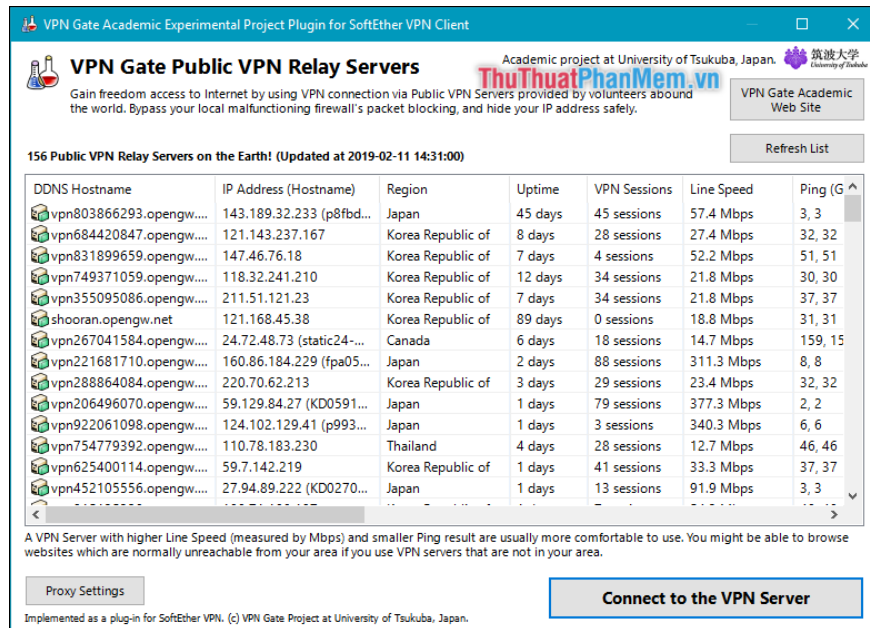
VPN Gate Academic Experimental Project Plugin for SoftEther VPN Client

VPN Gate Public VPN Relay Servers

Academic project at University of Tsukuba, Japan. 筑波大学 University of Tsukuba

ThuThuatPhanMem.vn

Gain freedom access to Internet by using VPN connection via Public VPN Servers provided by volunteers aboundthe world. Bypass your local malfunctioning firewall's packet blocking, and hide your IP address safely.

VPN Gate Academic Web Site

156 Public VPN Relay Servers on the Earth! (Updated at 2019-02-11 14:31:00)

Refresh List

| DDNS Hostname | IP Address (Hostname) | Region | Uptime | VPN Sessions | Line Speed | Ping (G |
|---|---|---|---|---|---|---|
| vpn803866293.opengw... | 143.189.32.233 (p8fbd... | Japan | 45 days | 45 sessions | 57.4 Mbps | 3, 3 |
| vpn684420847.opengw... | 121.143.237.167 | Korea Republic of | 8 days | 28 sessions | 27.4 Mbps | 32, 32 |
| vpn831899659.opengw... | 147.46.76.18 | Korea Republic of | 7 days | 4 sessions | 52.2 Mbps | 51, 51 |
| vpn749371059.opengw... | 118.32.241.210 | Korea Republic of | 12 days | 34 sessions | 21.8 Mbps | 30, 30 |
| vpn355095086.opengw... | 211.51.121.23 | Korea Republic of | 7 days | 34 sessions | 21.8 Mbps | 37, 37 |
| shooran.opengw.net | 121.168.45.38 | Korea Republic of | 89 days | 0 sessions | 18.8 Mbps | 31, 31 |
| vpn267041584.opengw... | 24.72.48.73 (static24-... | Canada | 6 days | 18 sessions | 14.7 Mbps | 159, 15 |
| vpn221681710.opengw... | 160.86.184.229 (fpa05... | Japan | 2 days | 88 sessions | 311.3 Mbps | 8, 8 |
| vpn288864084.opengw... | 220.70.62.213 | Korea Republic of | 3 days | 29 sessions | 23.4 Mbps | 32, 32 |
| vpn206496070.opengw... | 59.129.84.27 (KD0591... | Japan | 1 days | 79 sessions | 377.3 Mbps | 2, 2 |
| vpn922061098.opengw... | 124.102.129.41 (p993... | Japan | 1 days | 3 sessions | 340.3 Mbps | 6, 6 |
| vpn754779392.opengw... | 110.78.183.230 | Thailand | 4 days | 28 sessions | 12.7 Mbps | 46, 46 |
| vpn625400114.opengw... | 59.7.142.219 | Korea Republic of | 1 days | 41 sessions | 33.3 Mbps | 37, 37 |
| vpn452105556.opengw... | 27.94.89.222 (KD0270... | Japan | 1 days | 13 sessions | 91.9 Mbps | 3, 3 |

A VPN Server with higher Line Speed (measured by Mbps) and smaller Ping result are usually more comfortable to use. You might be able to browse websites which are normally unreachable from your area if you use VPN servers that are not in your area.

Proxy Settings

Connect to the VPN Server

Implemented as a plug-in for SoftEther VPN. (c) VPN Gate Project at University of Tsukuba, Japan.